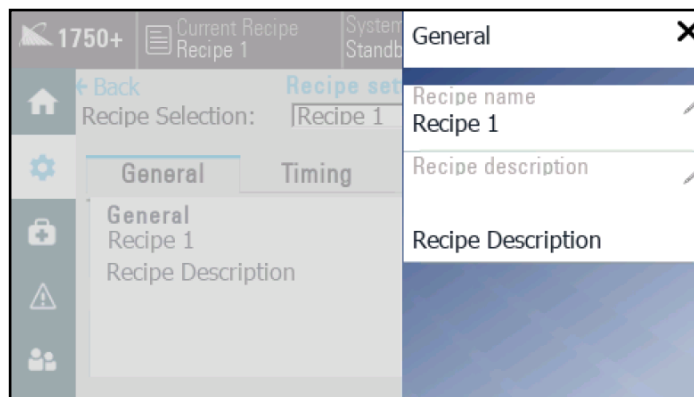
1750+ Current Recipe Recipe 1 System Standb

← Back Recipe set

Recipe Selection: Recipe 1

General Timing

General
Recipe 1
Recipe Description

General ✕

Recipe name
Recipe 1

Recipe description

Recipe Description